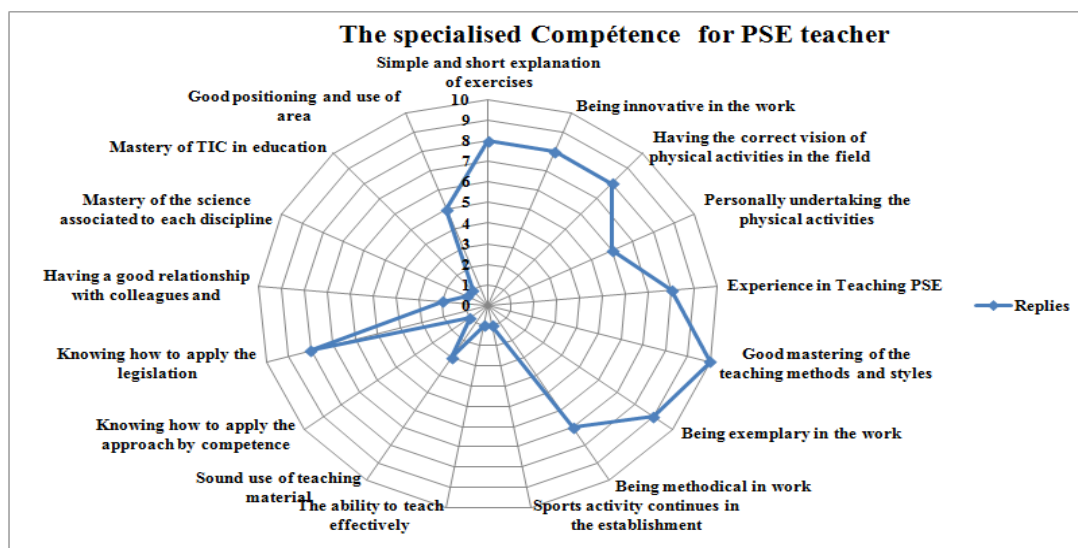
The specialised Compétence for PSE teacher

Simple and short explanation of exercises

10
9
8
7
6
5
4
3
2
1
0

Being innovative in the work

Having the correct vision of physical activities in the field

Personally undertaking the physical activities

Experience in Teaching PSE

Good mastering of the teaching methods and styles

Being exemplary in the work

Being methodical in work

Sports activity continues in the establishment

The ability to teach effectively

Sound use of teaching material

Knowing how to apply the approach by competence

Knowing how to apply the legislation

Having a good relationship with colleagues and

Mastery of the science associated to each discipline

Mastery of TIC in education

Good positioning and use of area

Replies